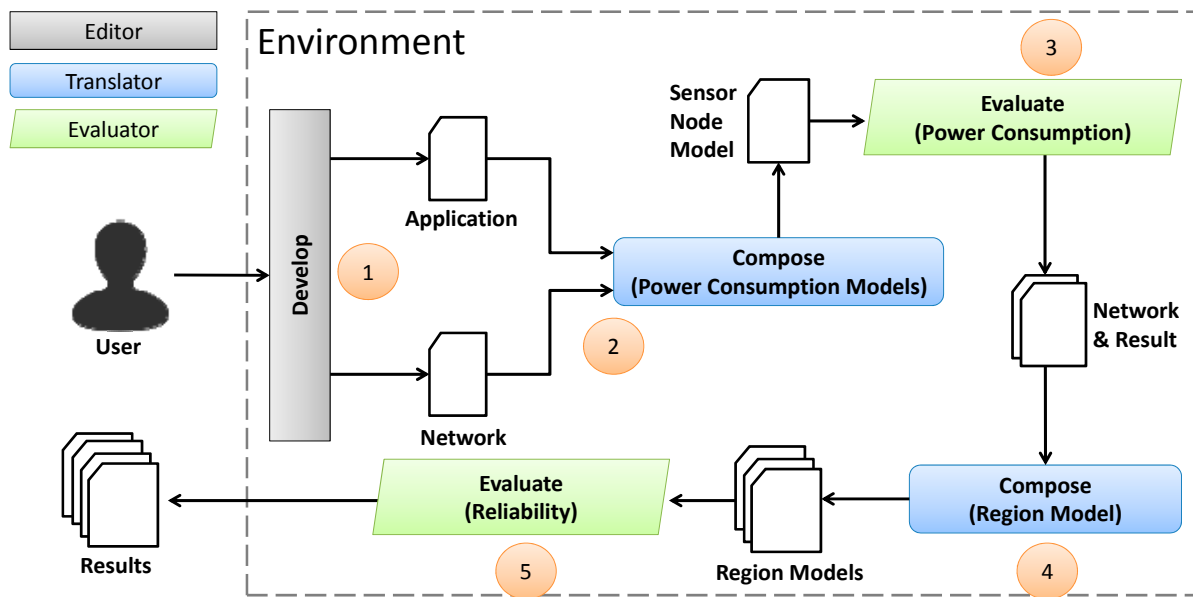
Editor

Translator

Evaluator

Environment

User

Develop

1

Application

Network

2

Compose
(Power Consumption Models)

Sensor Node Model

3

Evaluate
(Power Consumption)

Network & Result

Compose
(Region Model)

4

Region Models

Evaluate
(Reliability)

5

Results